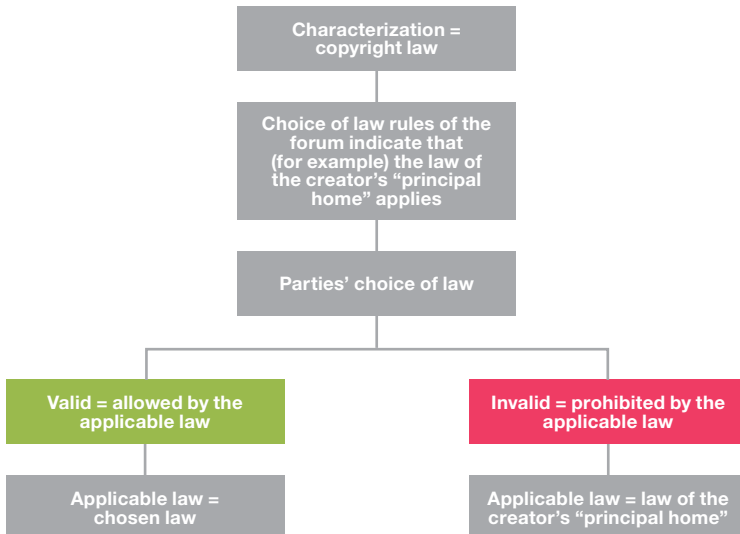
Characterization = copyright law

Choice of law rules of the forum indicate that (for example) the law of the creator’s “principal home” applies

Parties’ choice of law

Valid = allowed by the applicable law

Applicable law = chosen law

Invalid = prohibited by the applicable law

Applicable law = law of the creator’s “principal home”